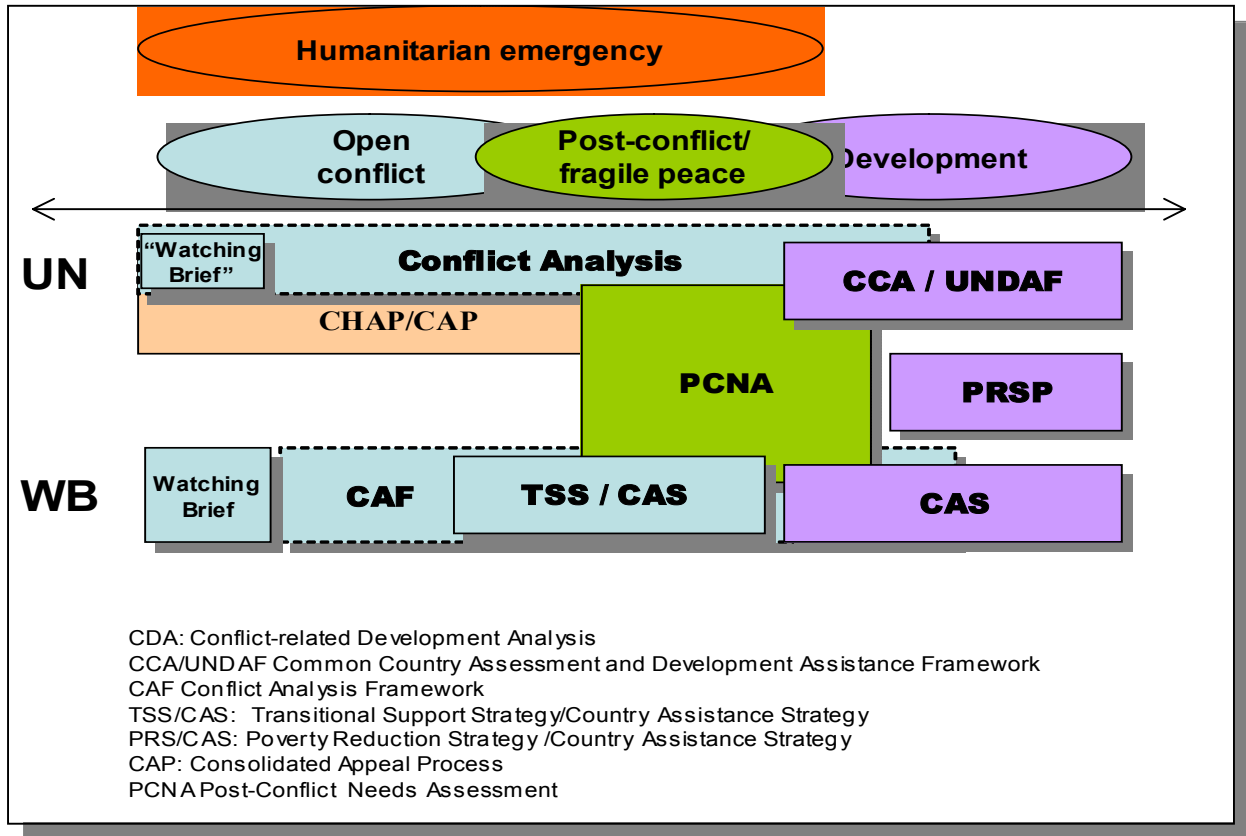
Humanitarian emergency

Open conflict

Post-conflict/ fragile peace

Development

UN

"Watching Brief"

Conflict Analysis

CCA / UNDAF

CHAP/CAP

PCNA

PRSP

WB

Watching Brief

CAF

TSS / CAS

CAS

CDA: Conflict-related Development Analysis
CCA/UNDAF Common Country Assessment and Development Assistance Framework
CAF Conflict Analysis Framework
TSS/CAS: Transitional Support Strategy/Country Assistance Strategy
PRS/CAS: Poverty Reduction Strategy /Country Assistance Strategy
CAP: Consolidated Appeal Process
PCNA Post-Conflict Needs Assessment